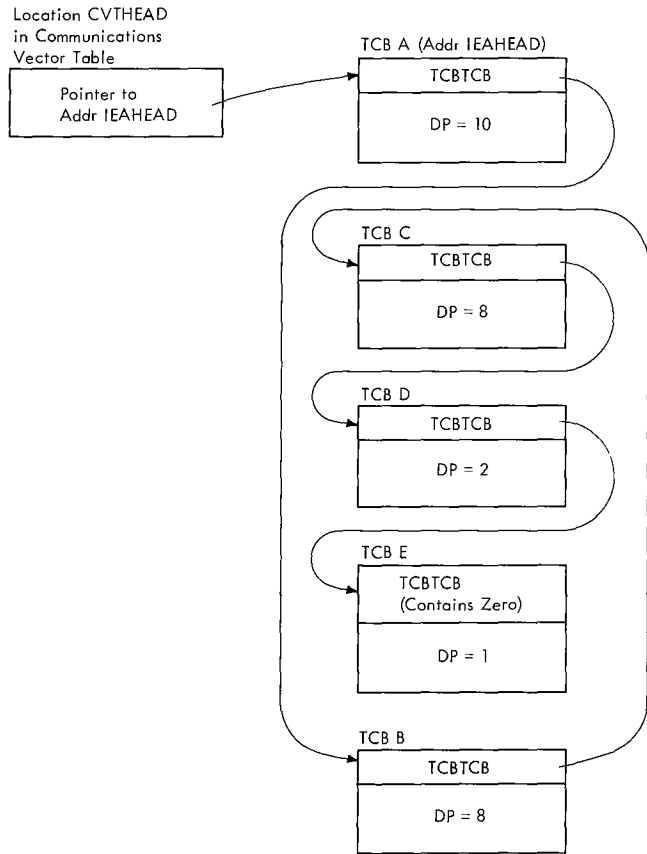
Location CVTHEAD in Communications Vector Table

Pointer to Addr IEAHEAD

TCB A (Addr IEAHEAD)

TCBTCB

DP = 10

TCB C

TCBTCB

DP = 8

TCB D

TCBTCB

DP = 2

TCB E

TCBTCB (Contains Zero)

DP = 1

TCB B

TCBTCB

DP = 8